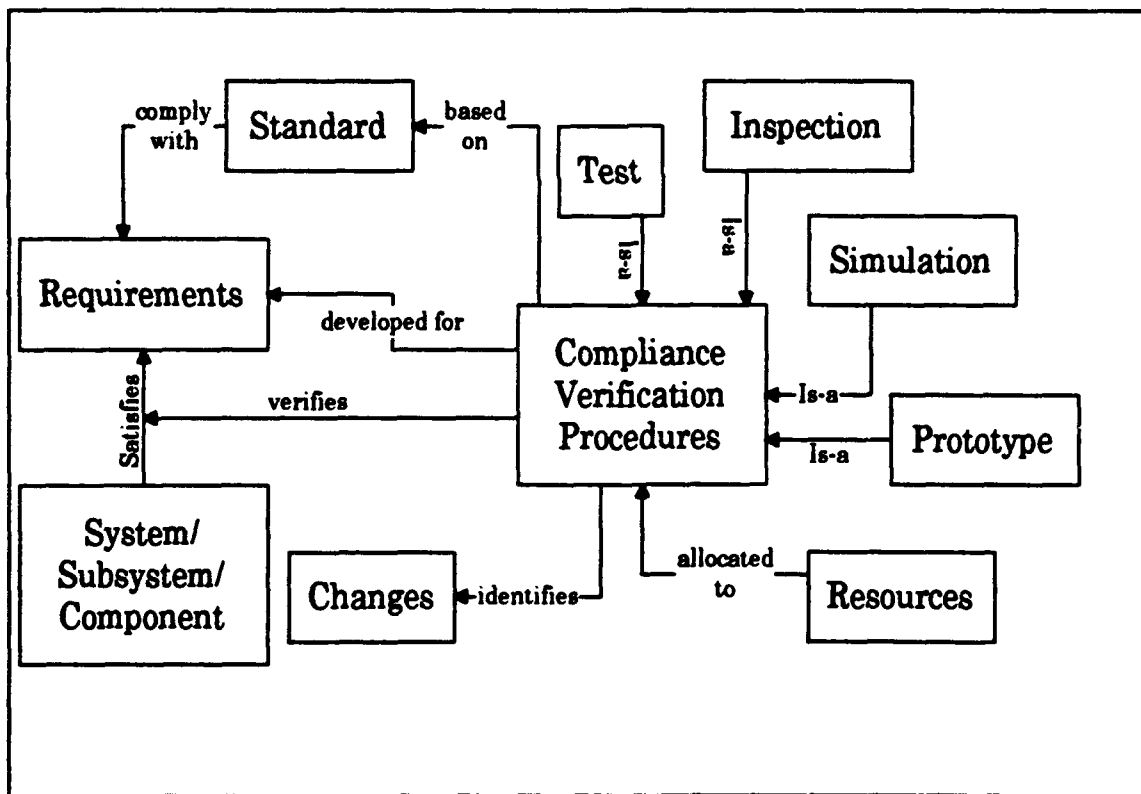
comply with

Standard

based on

Test

Inspection

Is-a

Is-a

Simulation

Requirements

developed for

Compliance Verification Procedures

Is-a

verifies

Is-a

Prototype

Satisfies

System/ Subsystem/ Component

Changes

identifies

allocated to

Resources